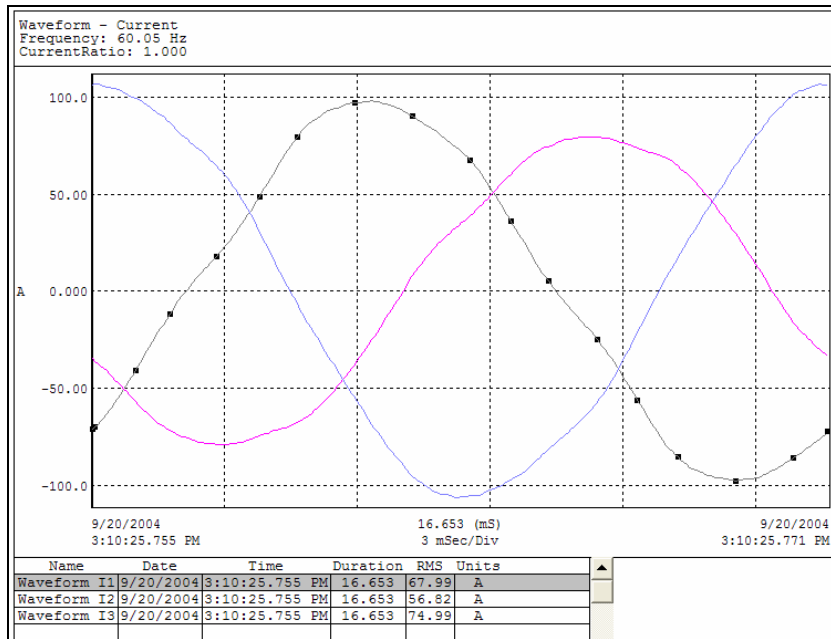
Waveform - Current
Frequency: 60.05 Hz
CurrentRatio: 1.000

100.0
50.00
A 0.000
-50.00
-100.0

9/20/2004
3:10:25.755 PM

16.653 (mS)
3 mSec/Div

9/20/2004
3:10:25.771 PM

| Name | Date | Time | Duration | RMS | Units |
|---|---|---|---|---|---|
| Waveform I1 | 9/20/2004 | 3:10:25.755 PM | 16.653 | 67.99 | A |
| Waveform I2 | 9/20/2004 | 3:10:25.755 PM | 16.653 | 56.82 | A |
| Waveform I3 | 9/20/2004 | 3:10:25.755 PM | 16.653 | 74.99 | A |